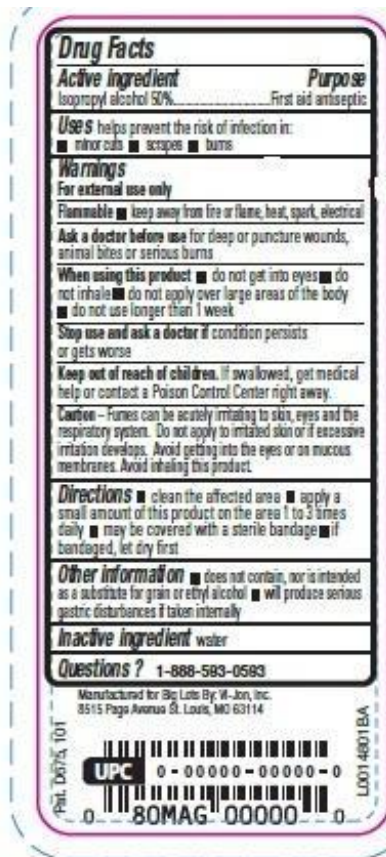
Drug Facts

Active ingredient Purpose
Isopropyl alcohol 50%............First aid antiseptic

Uses helps prevent the risk of infection in:
■ minor cuts ■ scrapes ■ burns

Warnings
For external use only

Flammable ■ keep away from fire or flame, heat, spark, electrical

Ask a doctor before use for deep or puncture wounds, animal bites or serious burns

When using this product ■ do not get into eyes ■ do not inhale ■ do not apply over large areas of the body ■ do not use longer than 1 week

Stop use and ask a doctor if condition persists or gets worse

Keep out of reach of children. If swallowed, get medical help or contact a Poison Control Center right away.

Caution – Fumes can be acutely irritating to skin, eyes and the respiratory system. Do not apply to irritated skin or if excessive irritation develops. Avoid getting into the eyes or on mucous membranes. Avoid inhaling this product.

Directions ■ clean the affected area ■ apply a small amount of this product on the area 1 to 3 times daily ■ may be covered with a sterile bandage ■ if bandaged, let dry first

Other information ■ does not contain, nor is intended as a substitute for grain or ethyl alcohol ■ will produce serious gastric disturbances if taken internally

Inactive ingredient water

Questions ? 1-888-593-0593

Manufactured for Big Lots By: Vi-Jon, Inc.
8515 Page Avenue St. Louis, MO 63114

Pat. D675,101

UPC 0-00000-00000-0

0 80MAG 00000 0

L0014801BA